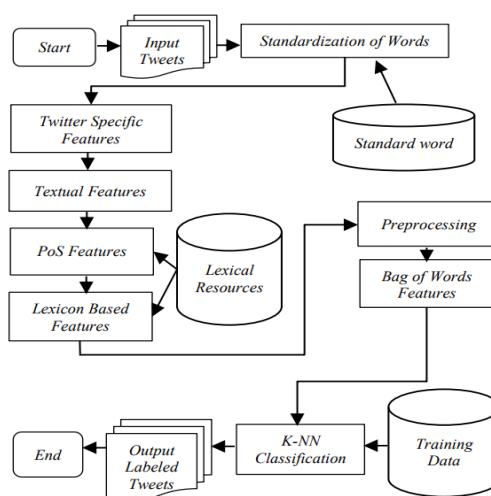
Start

Input Tweets

Standardization of Words

Standard word

Twitter Specific Features

Textual Features

PoS Features

Lexical Resources

Lexicon Based Features

Preprocessing

Bag of Words Features

Training Data

K-NN Classification

Output Labeled Tweets

End